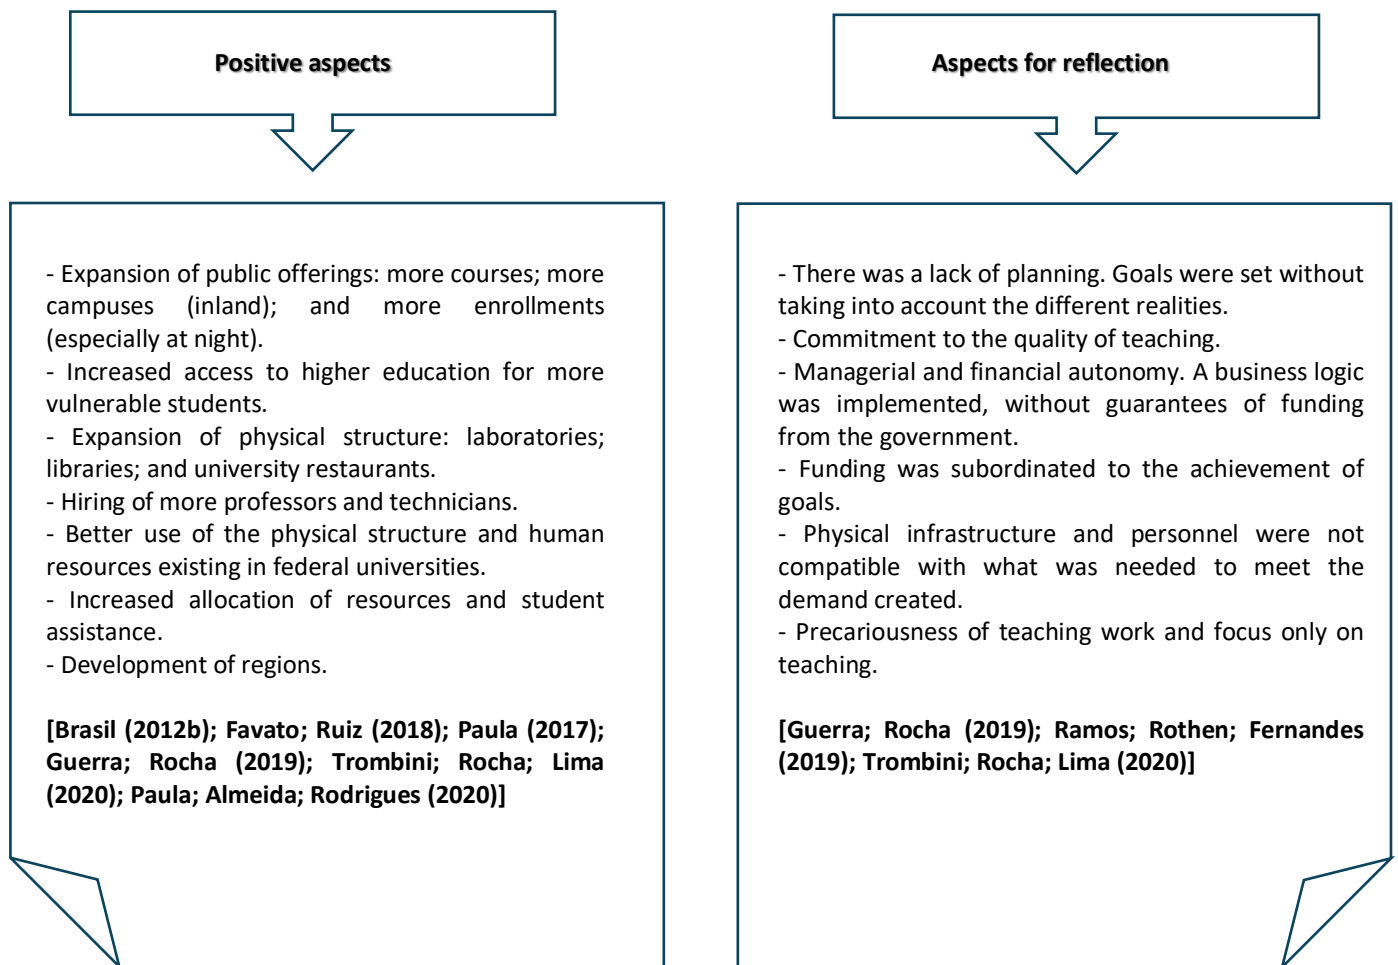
Positive aspects

- Expansion of public offerings: more courses; more campuses (inland); and more enrollments (especially at night).
- Increased access to higher education for more vulnerable students.
- Expansion of physical structure: laboratories; libraries; and university restaurants.
- Hiring of more professors and technicians.
- Better use of the physical structure and human resources existing in federal universities.
- Increased allocation of resources and student assistance.
- Development of regions.

**[Brasil (2012b); Favato; Ruiz (2018); Paula (2017); Guerra; Rocha (2019); Trombini; Rocha; Lima (2020); Paula; Almeida; Rodrigues (2020)]**

Aspects for reflection

- There was a lack of planning. Goals were set without taking into account the different realities.
- Commitment to the quality of teaching.
- Managerial and financial autonomy. A business logic was implemented, without guarantees of funding from the government.
- Funding was subordinated to the achievement of goals.
- Physical infrastructure and personnel were not compatible with what was needed to meet the demand created.
- Precariousness of teaching work and focus only on teaching.

**[Guerra; Rocha (2019); Ramos; Rothen; Fernandes (2019); Trombini; Rocha; Lima (2020)]**